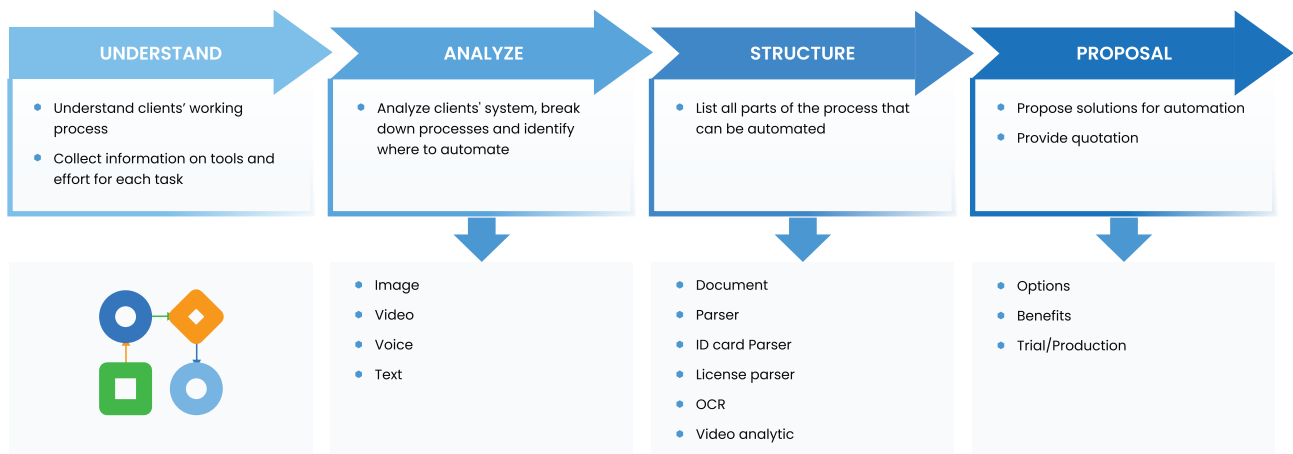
UNDERSTAND

- Understand clients' working process
- Collect information on tools and effort for each task

ANALYZE

- Analyze clients' system, break down processes and identify where to automate

STRUCTURE

- List all parts of the process that can be automated

PROPOSAL

- Propose solutions for automation
- Provide quotation

- Image
- Video
- Voice
- Text

- Document
- Parser
- ID card Parser
- License parser
- OCR
- Video analytic

- Options
- Benefits
- Trial/Production